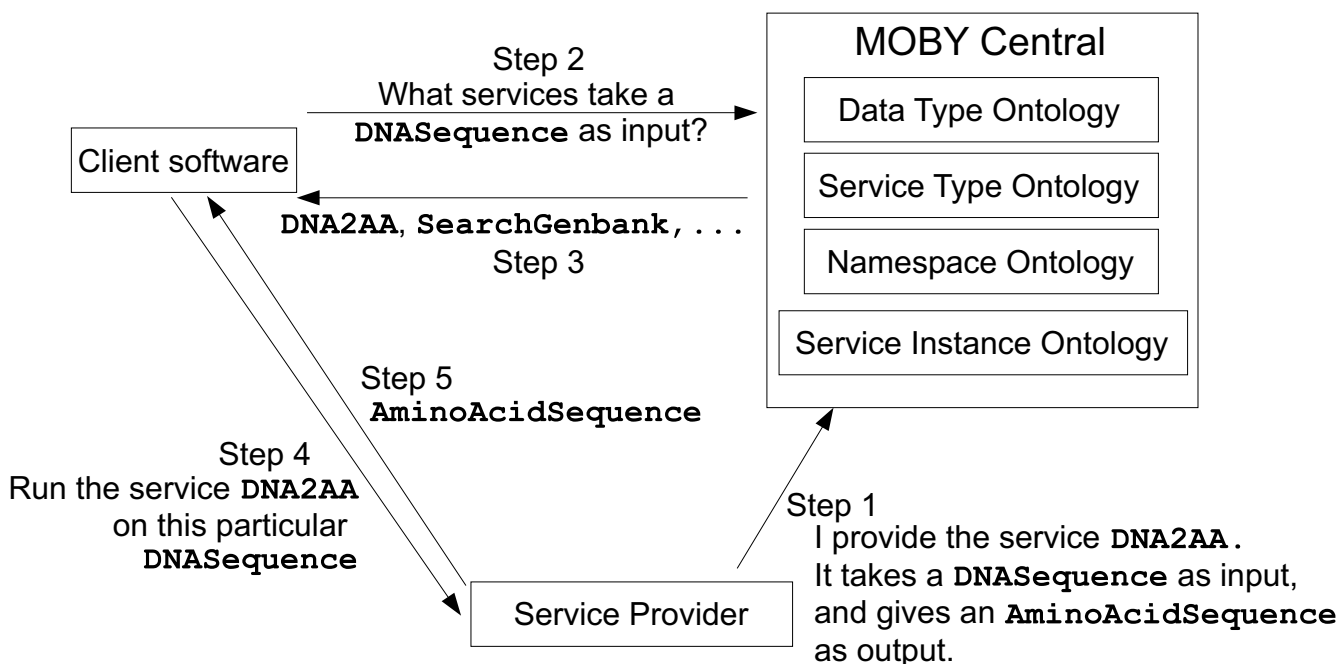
Step 2
What services take a **DNASequence** as input?

MOBY Central

Data Type Ontology

Service Type Ontology

Namespace Ontology

Service Instance Ontology

Client software

**DNA2AA**, **SearchGenbank, ...**
Step 3

Step 5
**AminoAcidSequence**

Step 4
Run the service **DNA2AA** on this particular **DNASequence**

Step 1
I provide the service **DNA2AA.**
It takes a **DNASequence** as input, and gives an **AminoAcidSequence** as output.

Service Provider